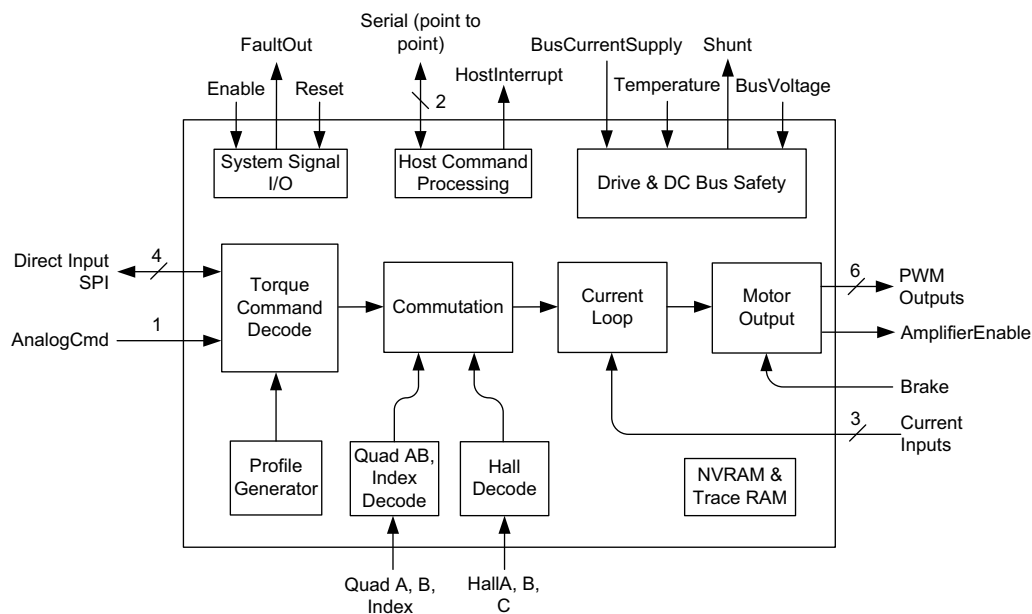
Serial (point to point)

FaultOut

BusCurrentSupply

Shunt

HostInterrupt

Enable

Reset

Temperature

BusVoltage

2

System Signal I/O

Host Command Processing

Drive & DC Bus Safety

Direct Input SPI

4

Torque Command Decode

Commutation

Current Loop

Motor Output

6

PWM Outputs

AnalogCmd

1

AmplifierEnable

Brake

3

Current Inputs

Profile Generator

Quad AB, Index Decode

Hall Decode

NVRAM & Trace RAM

Quad A, B, Index

HallA, B, C